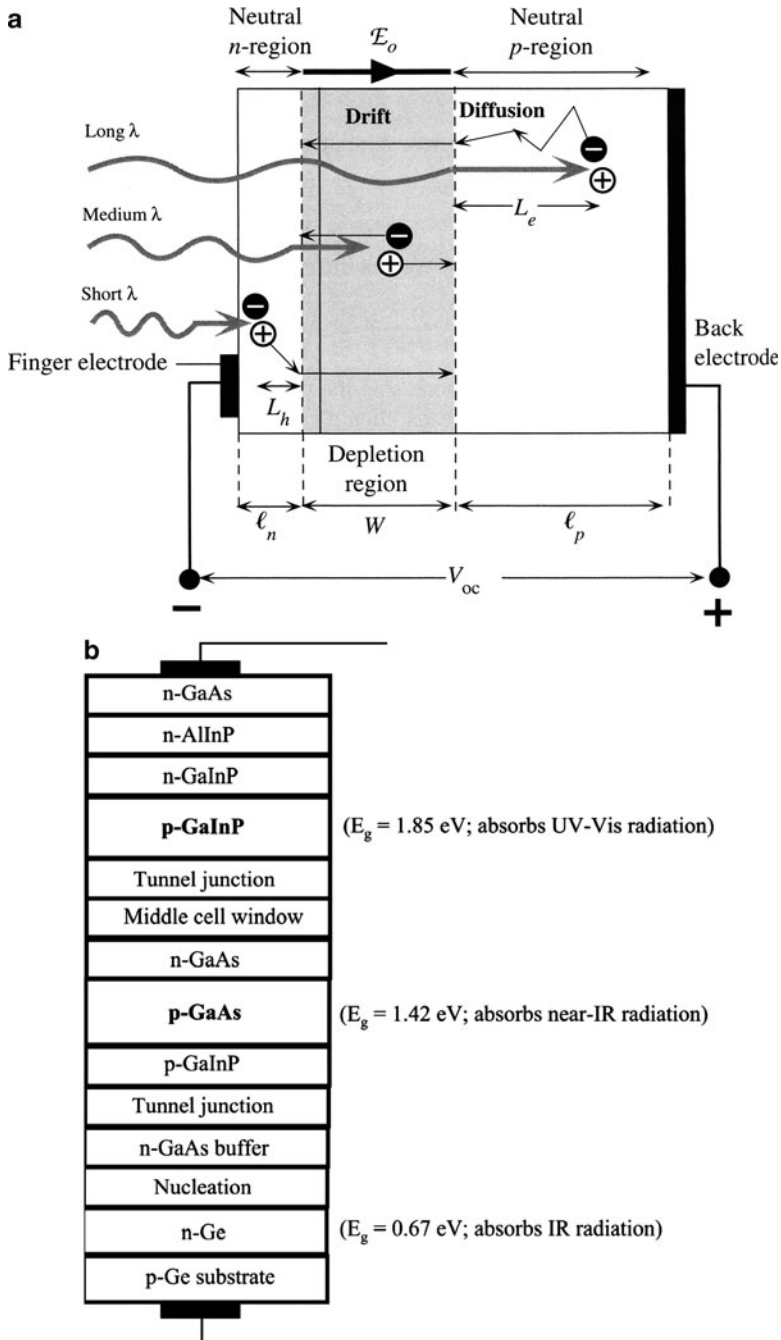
a

Neutral $n$-region

$\mathcal{E}_o$

Neutral $p$-region

Drift

Diffusion

Long λ

$L_e$

Medium λ

Short λ

Back electrode

Finger electrode

$L_h$

Depletion region

$\ell_n$

$W$

$\ell_p$

$V_{oc}$

−

+

b

n-GaAs

n-AlInP

n-GaInP

p-GaInP

($E_g$ = 1.85 eV; absorbs UV-Vis radiation)

Tunnel junction

Middle cell window

n-GaAs

p-GaAs

($E_g$ = 1.42 eV; absorbs near-IR radiation)

p-GaInP

Tunnel junction

n-GaAs buffer

Nucleation

n-Ge

($E_g$ = 0.67 eV; absorbs IR radiation)

p-Ge substrate